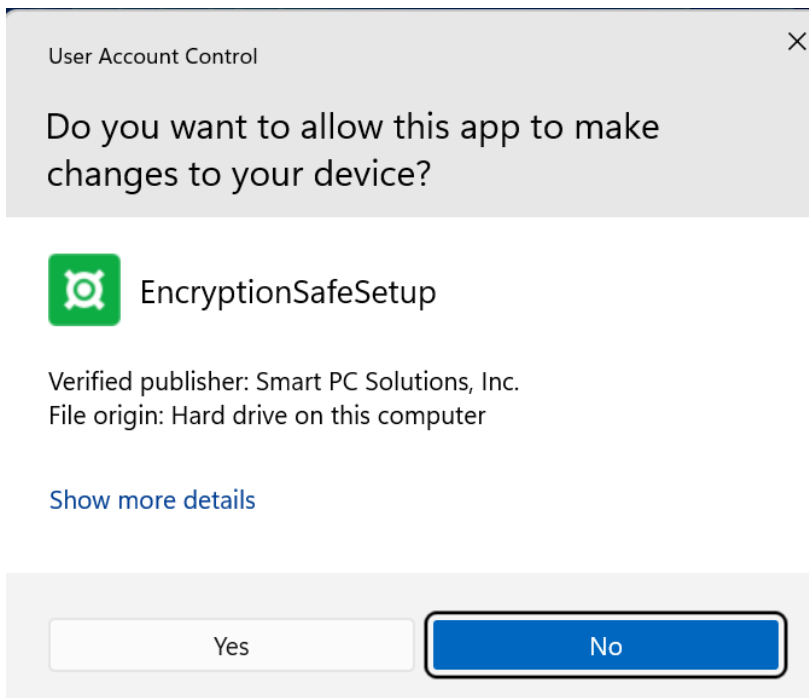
User Account Control

×

Do you want to allow this app to make changes to your device?

EncryptionSafeSetup

Verified publisher: Smart PC Solutions, Inc.
File origin: Hard drive on this computer

Show more details

Yes

No